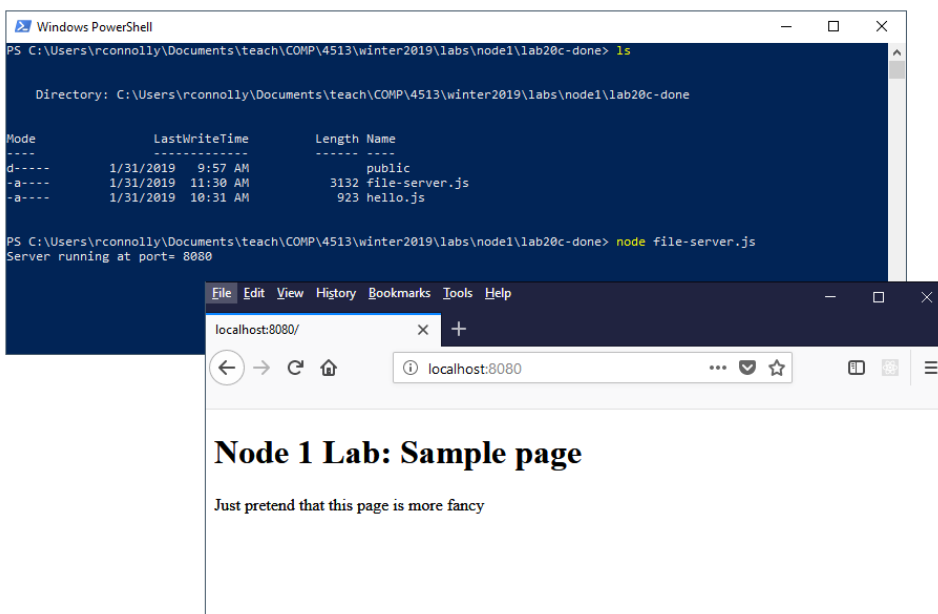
Windows PowerShell

PS C:\Users\rconnolly\Documents\teach\COMP\4513\winter2019\labs\node1\lab20c-done> ls

Directory: C:\Users\rconnolly\Documents\teach\COMP\4513\winter2019\labs\node1\lab20c-done

| Mode | LastWriteTime | Length | Name |
|---|---|---|---|
| ---- | ------------- | ------ | ---- |
| d----- | 1/31/2019 9:57 AM | | public |
| -a---- | 1/31/2019 11:30 AM | 3132 | file-server.js |
| -a---- | 1/31/2019 10:31 AM | 923 | hello.js |

PS C:\Users\rconnolly\Documents\teach\COMP\4513\winter2019\labs\node1\lab20c-done> node file-server.js
Server running at port= 8080

File Edit View History Bookmarks Tools Help

localhost:8080/

localhost:8080

Node 1 Lab: Sample page

Just pretend that this page is more fancy